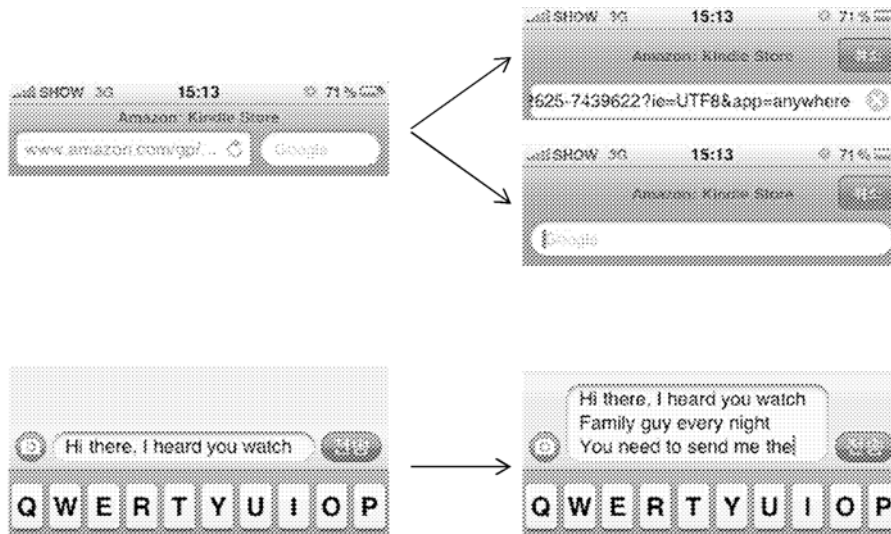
SHOW 3G 15:13 71%
Amazon: Kindle Store
www.amazon.com/gp/...
Google

SHOW 3G 15:13 71%
Amazon: Kindle Store
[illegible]
?625-7439622?ie=UTF8&app=anywhere

SHOW 3G 15:13 71%
Amazon: Kindle Store
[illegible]
Google

Hi there, I heard you watch
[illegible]
Q W E R T Y U I O P

Hi there, I heard you watch
Family guy every night
You need to send me the
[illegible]
Q W E R T Y U I O P